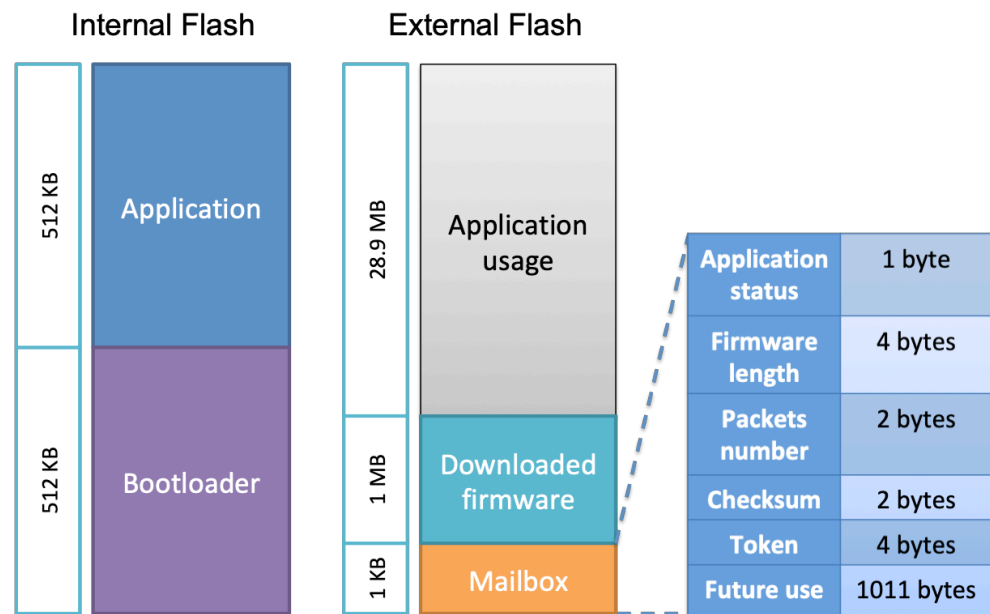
Internal Flash

External Flash

512 KB

Application

512 KB

Bootloader

28.9 MB

Application usage

1 MB

Downloaded firmware

1 KB

Mailbox

| Application status | 1 byte |
|---|---|
| Firmware length | 4 bytes |
| Packets number | 2 bytes |
| Checksum | 2 bytes |
| Token | 4 bytes |
| Future use | 1011 bytes |